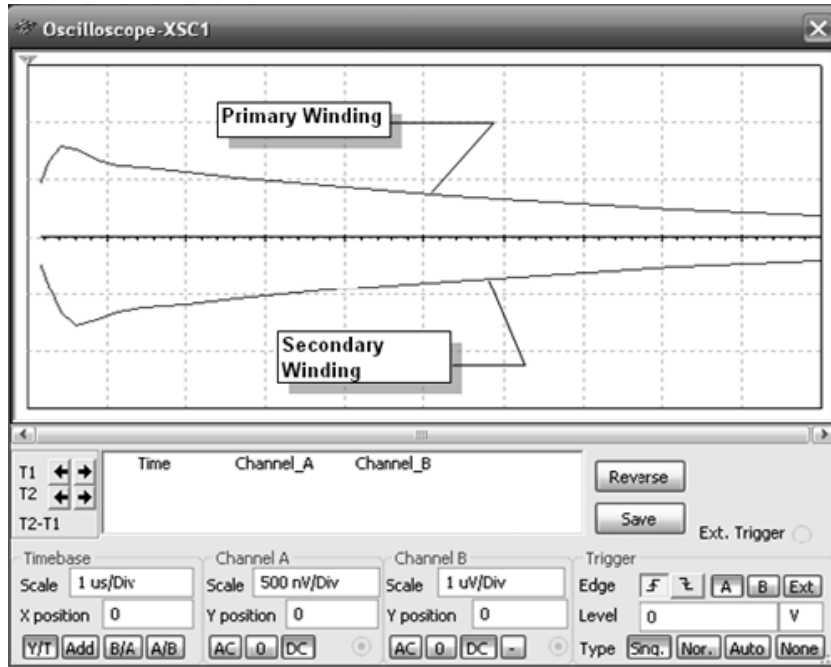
Oscilloscope-XSC1

Primary Winding

Secondary Winding

T1
T2
T2-T1

Time Channel_A Channel_B

Reverse

Save

Ext. Trigger

Timebase
Scale 1 us/Div
X position 0
Y/T Add B/A A/B

Channel A
Scale 500 nV/Div
Y position 0
AC 0 DC

Channel B
Scale 1 uV/Div
Y position 0
AC 0 DC -

Trigger
Edge A B Ext
Level 0 V
Type Sng. Nor. Auto None